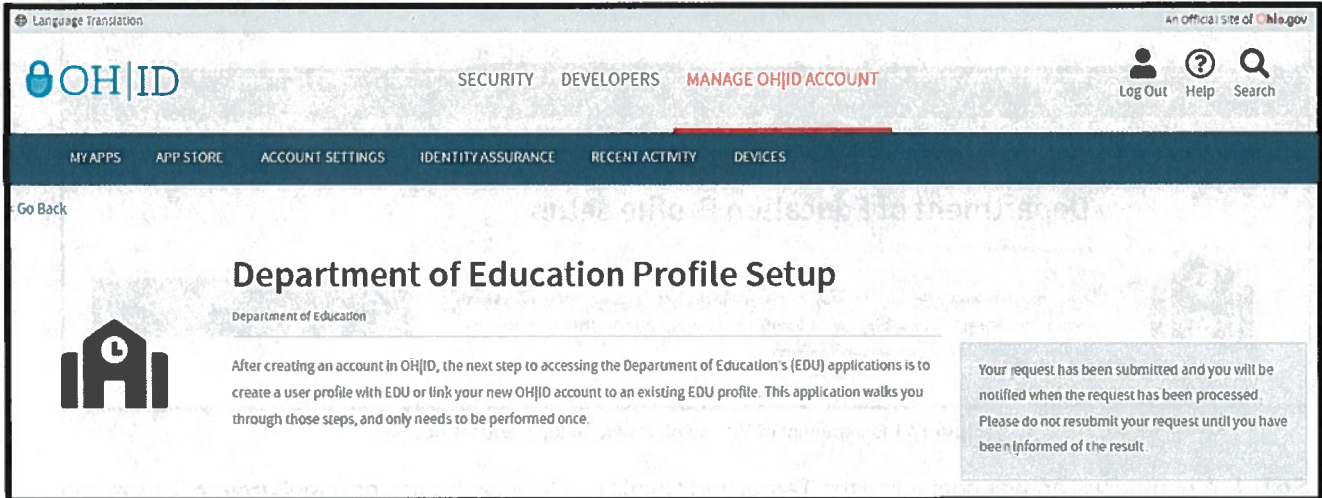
Language Translation

An Official Site of Ohio.gov

OH|ID

SECURITY DEVELOPERS MANAGE OH|ID ACCOUNT

Log Out Help Search

MY APPS APP STORE ACCOUNT SETTINGS IDENTITY ASSURANCE RECENT ACTIVITY DEVICES

< Go Back

Department of Education Profile Setup

Department of Education

After creating an account in OH|ID, the next step to accessing the Department of Education's (EDU) applications is to create a user profile with EDU or link your new OH|ID account to an existing EDU profile. This application walks you through those steps, and only needs to be performed once.

Your request has been submitted and you will be notified when the request has been processed. Please do not resubmit your request until you have been informed of the result.